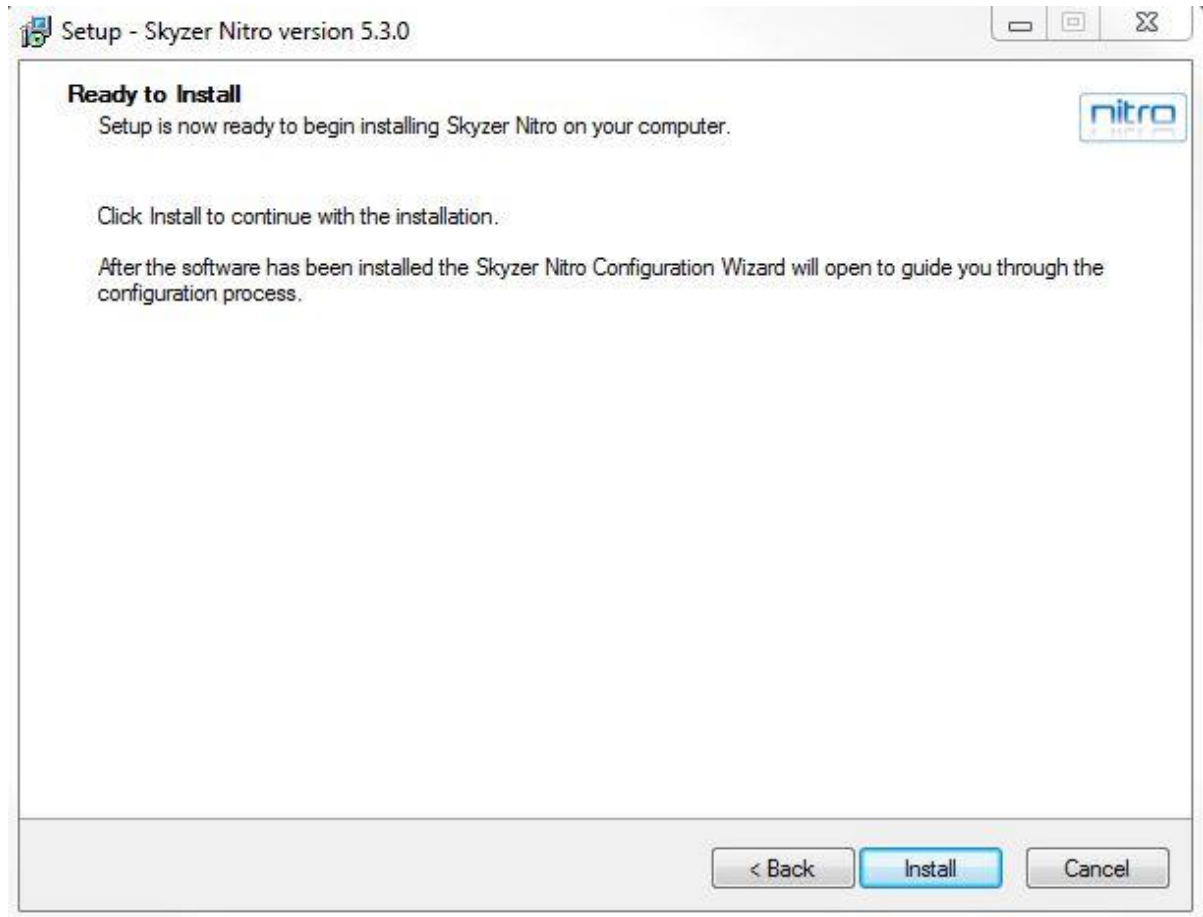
Setup - Skyzer Nitro version 5.3.0

Ready to Install
Setup is now ready to begin installing Skyzer Nitro on your computer.

nitro

Click Install to continue with the installation.

After the software has been installed the Skyzer Nitro Configuration Wizard will open to guide you through the configuration process.

< Back Install Cancel